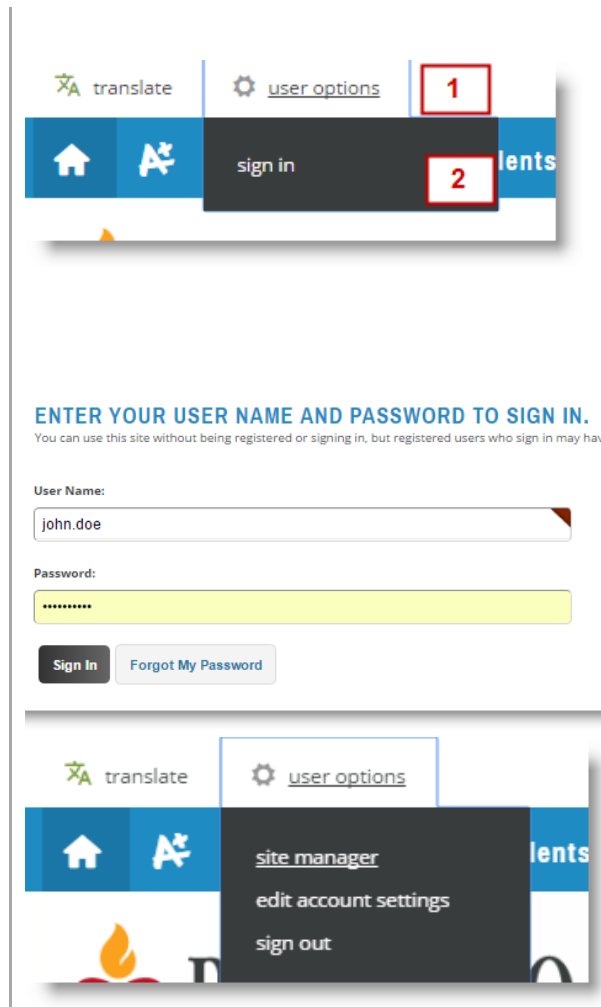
translate

user options

1

sign in

2

lents

ENTER YOUR USER NAME AND PASSWORD TO SIGN IN.

You can use this site without being registered or signing in, but registered users who sign in may hav

User Name:

john.doe

Password:

••••••••••

Sign In

Forgot My Password

translate

user options

lents

site manager

edit account settings

sign out